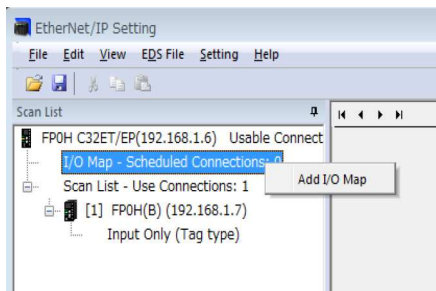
EtherNet/IP Setting

File Edit View EDS File Setting Help

Scan List

FP0H C32ET/EP(192.168.1.6) Usable Connect

I/O Map - Scheduled Connections: 0

Add I/O Map

Scan List - Use Connections: 1

[1] FP0H(B) (192.168.1.7)

Input Only (Tag type)